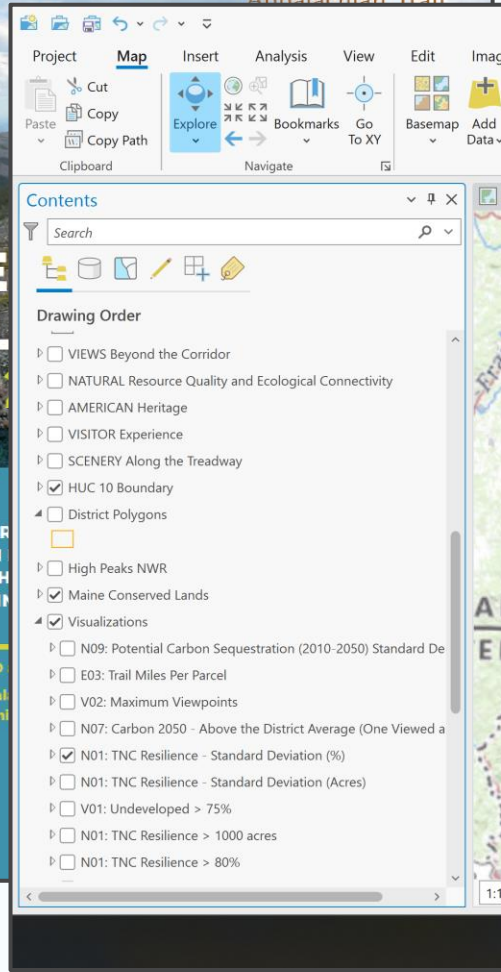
Project Map Insert Analysis View Edit Imag

Cut
Copy
Paste
Copy Path
Clipboard

Explore
Bookmarks
Go To XY
Navigate

Basemap
Add Data

Contents

Search

Drawing Order

VIEWS Beyond the Corridor
NATURAL Resource Quality and Ecological Connectivity
AMERICAN Heritage
VISITOR Experience
SCENERY Along the Treadway
HUC 10 Boundary
District Polygons
High Peaks NWR
Maine Conserved Lands
Visualizations
N09: Potential Carbon Sequestration (2010-2050) Standard De
E03: Trail Miles Per Parcel
V02: Maximum Viewpoints
N07: Carbon 2050 - Above the District Average (One Viewed a
N01: TNC Resilience - Standard Deviation (%)
N01: TNC Resilience - Standard Deviation (Acres)
V01: Undeveloped > 75%
N01: TNC Resilience > 1000 acres
N01: TNC Resilience > 80%

1:1